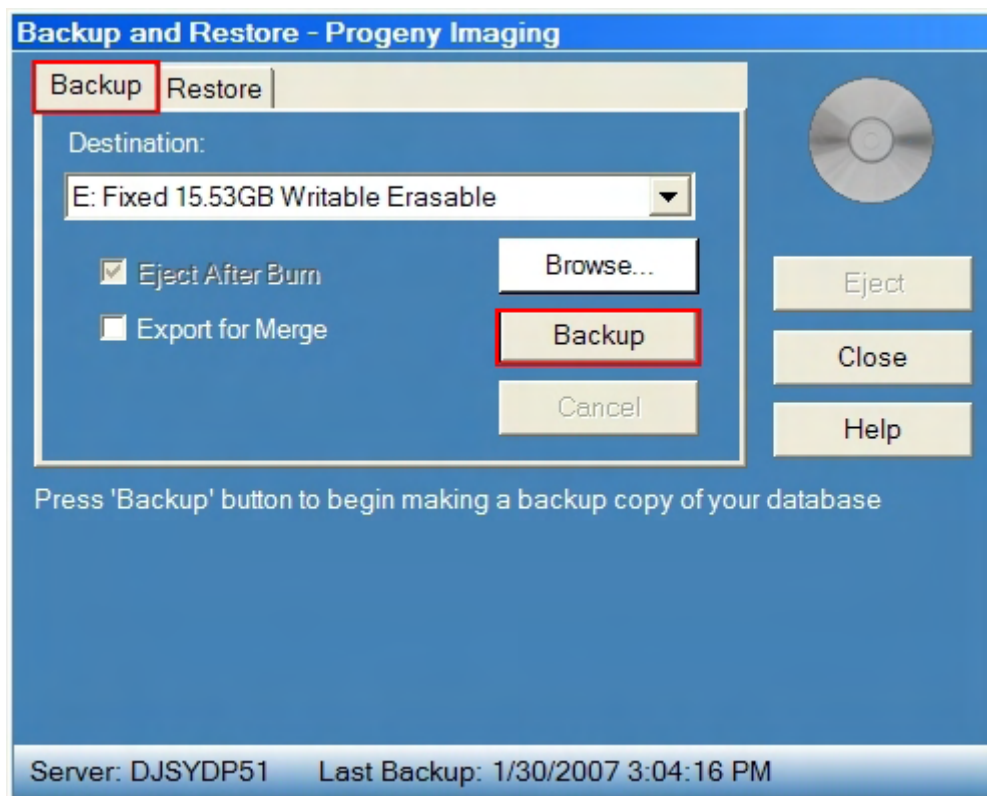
Backup and Restore - Progeny Imaging

Backup Restore

Destination:

E: Fixed 15.53GB Writable Erasable

Eject After Burn

Export for Merge

Browse...

Backup

Cancel

Eject

Close

Help

Press 'Backup' button to begin making a backup copy of your database

Server: DJSYDP51 Last Backup: 1/30/2007 3:04:16 PM